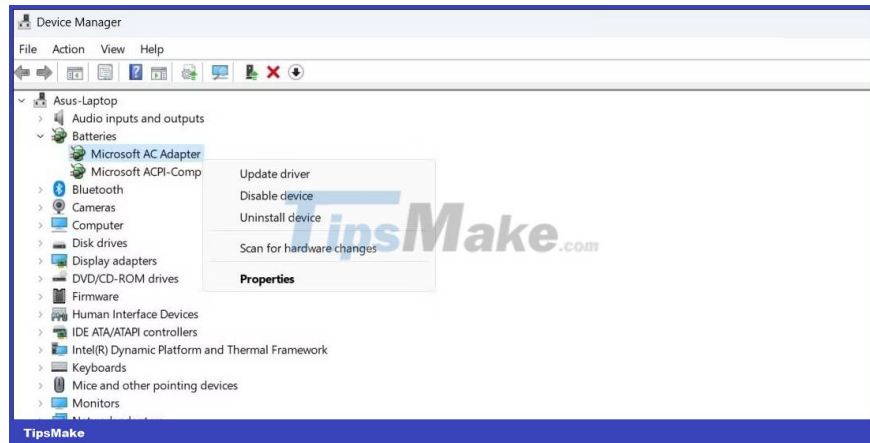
Device Manager

File Action View Help

Asus-Laptop
Audio inputs and outputs
Batteries
Microsoft AC Adapter
Microsoft ACPI-Comp
Bluetooth
Cameras
Computer
Disk drives
Display adapters
DVD/CD-ROM drives
Firmware
Human Interface Devices
IDE ATA/ATAPI controllers
Intel(R) Dynamic Platform and Thermal Framework
Keyboards
Mice and other pointing devices
Monitors
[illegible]

Update driver
Disable device
Uninstall device
Scan for hardware changes
Properties

TipsMake.com

TipsMake